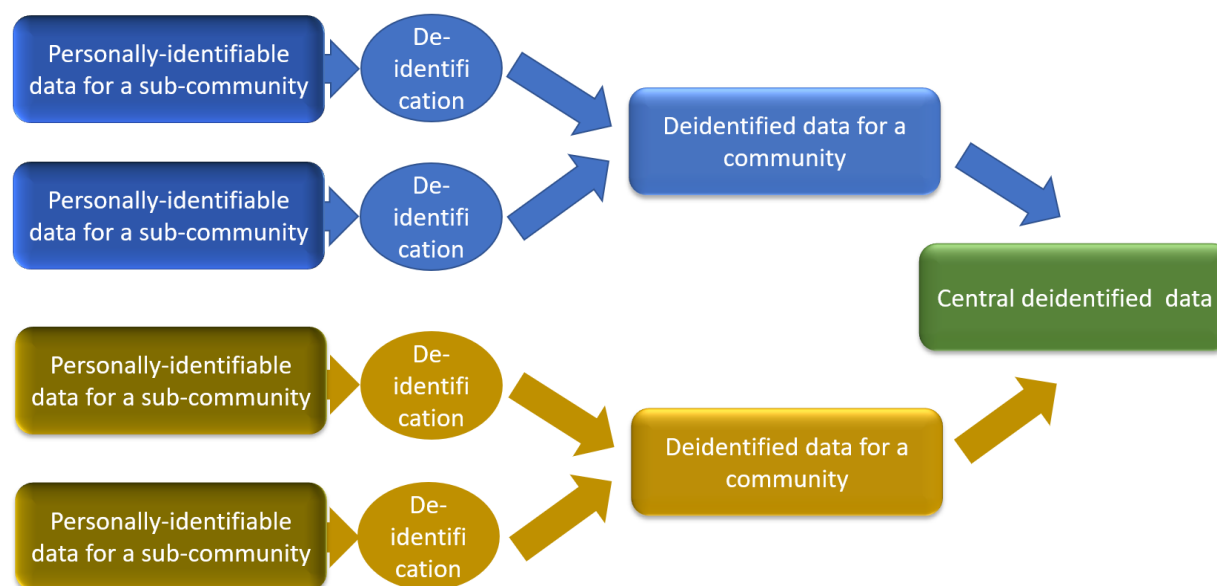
Personally-identifiable data for a sub-community

De-identification

Personally-identifiable data for a sub-community

De-identification

Deidentified data for a community

Central deidentified data

Personally-identifiable data for a sub-community

De-identification

Personally-identifiable data for a sub-community

De-identification

Deidentified data for a community